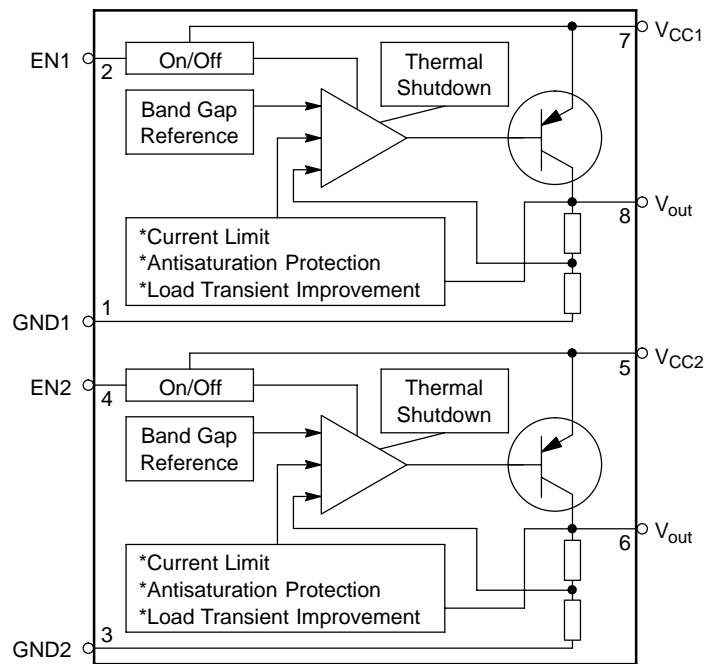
EN1
2
On/Off
Thermal Shutdown
Band Gap Reference
7
$V_{CC1}$
8
$V_{out}$
*Current Limit
*Antisaturation Protection
*Load Transient Improvement
GND1
1
5
$V_{CC2}$
EN2
4
On/Off
Thermal Shutdown
Band Gap Reference
6
$V_{out}$
*Current Limit
*Antisaturation Protection
*Load Transient Improvement
GND2
3